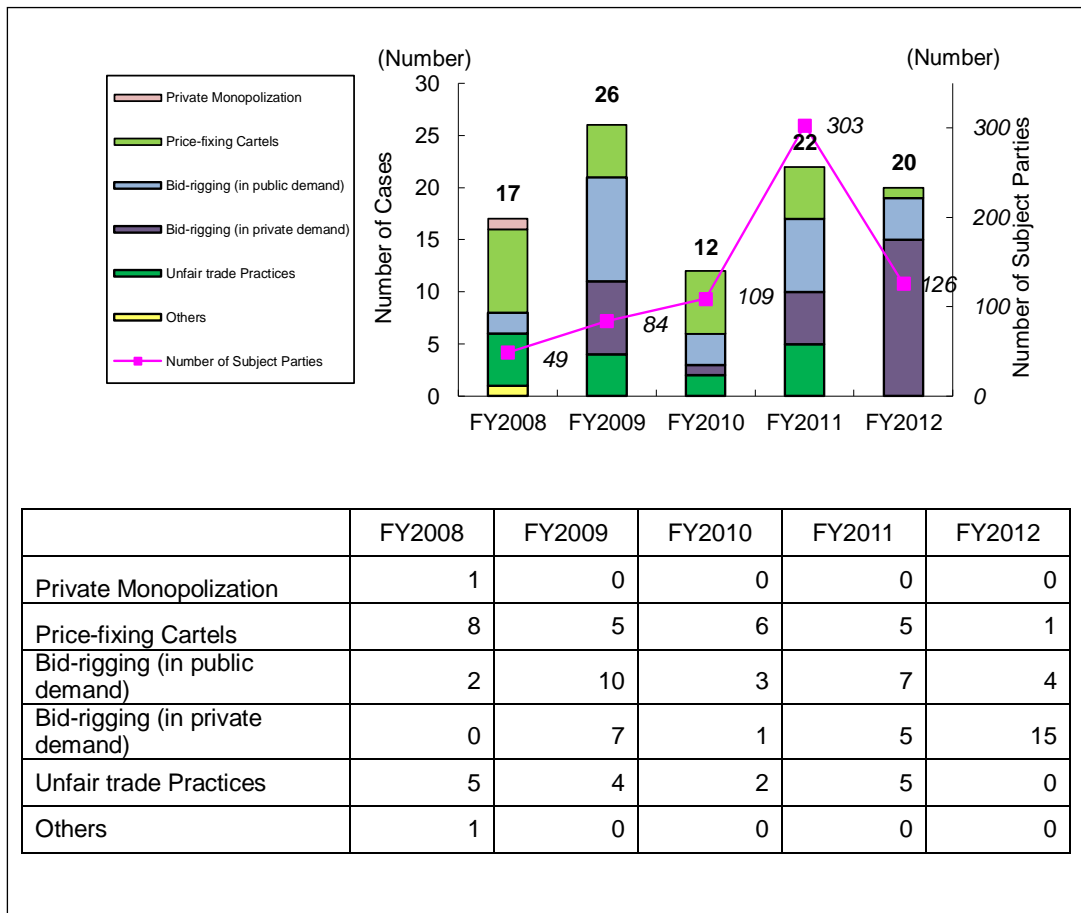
Private Monopolization
Price-fixing Cartels
Bid-rigging (in public demand)
Bid-rigging (in private demand)
Unfair trade Practices
Others
Number of Subject Parties

(Number)
30
25
20
15
10
5
0
Number of Cases

(Number)
300
200
100
0
Number of Subject Parties

17
26
12
22
20

49
84
109
303
126

FY2008 FY2009 FY2010 FY2011 FY2012

| | FY2008 | FY2009 | FY2010 | FY2011 | FY2012 |
|---|---|---|---|---|---|
| Private Monopolization | 1 | 0 | 0 | 0 | 0 |
| Price-fixing Cartels | 8 | 5 | 6 | 5 | 1 |
| Bid-rigging (in public demand) | 2 | 10 | 3 | 7 | 4 |
| Bid-rigging (in private demand) | 0 | 7 | 1 | 5 | 15 |
| Unfair trade Practices | 5 | 4 | 2 | 5 | 0 |
| Others | 1 | 0 | 0 | 0 | 0 |